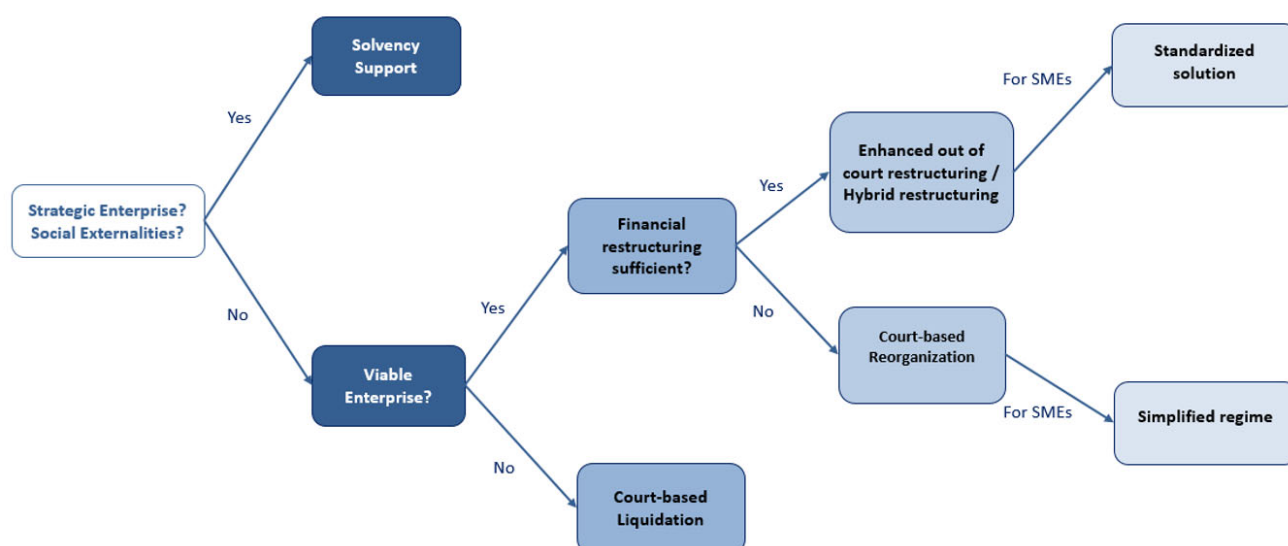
Strategic Enterprise? Social Externalities?

Yes

Solvency Support

No

Viable Enterprise?

Yes

Financial restructuring sufficient?

No

Court-based Liquidation

Yes

Enhanced out of court restructuring / Hybrid restructuring

For SMEs

Standardized solution

No

Court-based Reorganization

For SMEs

Simplified regime